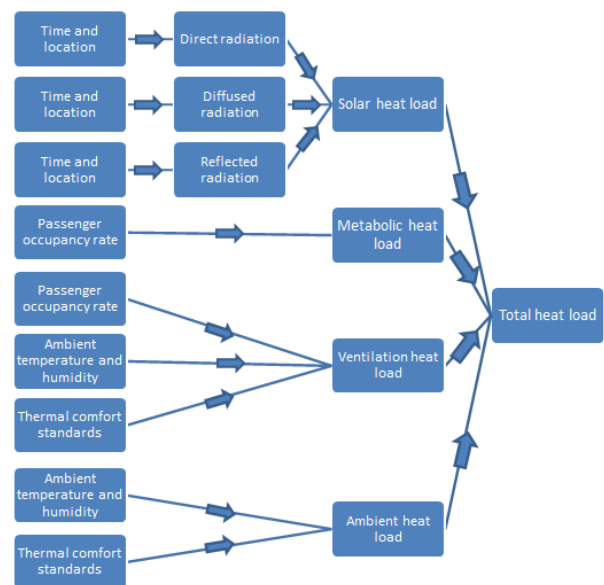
Time and location

Direct radiation

Time and location

Diffused radiation

Solar heat load

Time and location

Reflected radiation

Passenger occupancy rate

Metabolic heat load

Passenger occupancy rate

Total heat load

Ambient temperature and humidity

Ventilation heat load

Thermal comfort standards

Ambient temperature and humidity

Ambient heat load

Thermal comfort standards